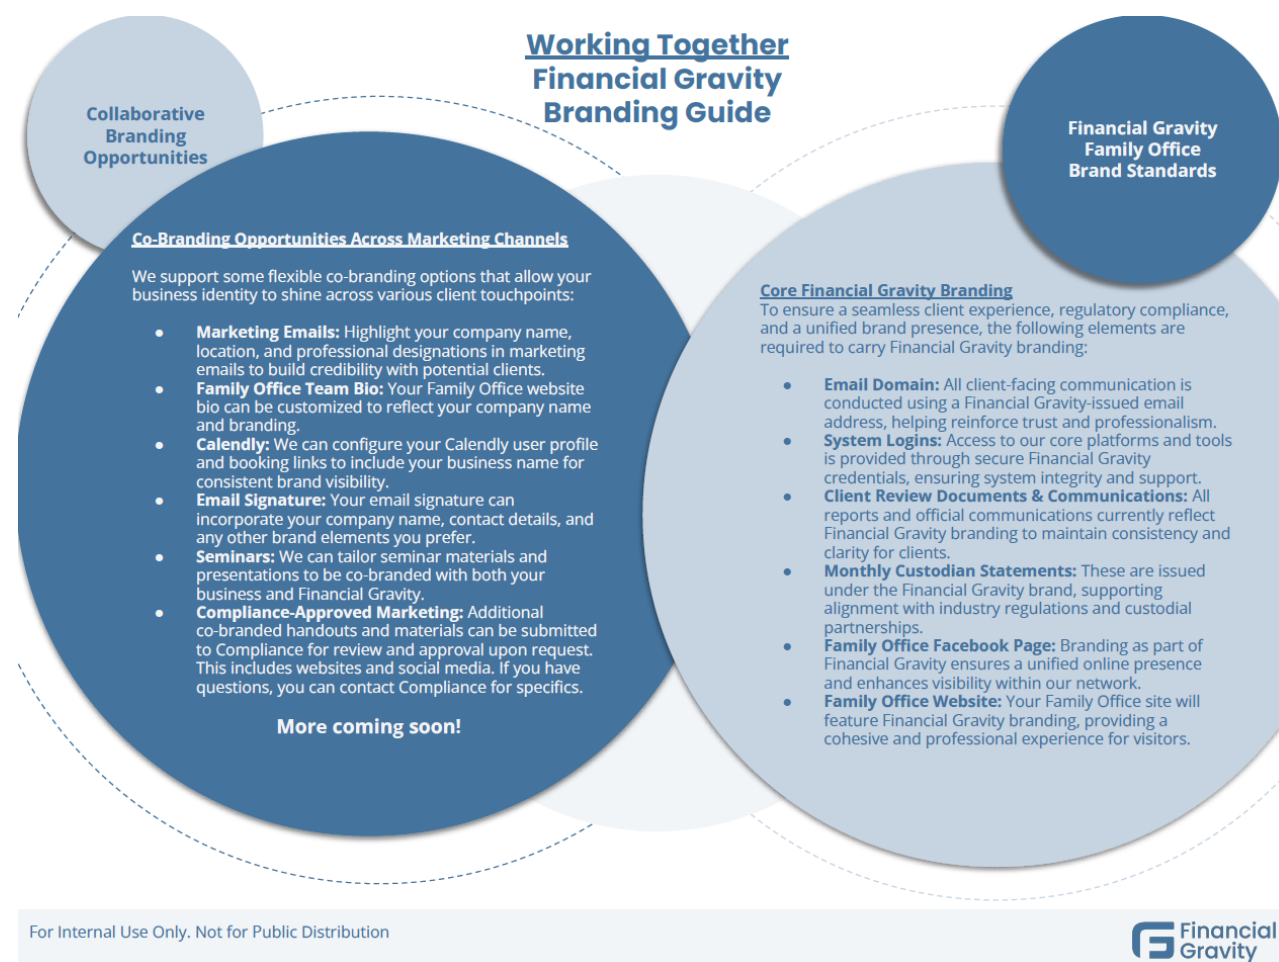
Working Together
Financial Gravity
Branding Guide

Collaborative Branding Opportunities

Co-Branding Opportunities Across Marketing Channels

We support some flexible co-branding options that allow your business identity to shine across various client touchpoints:

- **Marketing Emails:** Highlight your company name, location, and professional designations in marketing emails to build credibility with potential clients.
- **Family Office Team Bio:** Your Family Office website bio can be customized to reflect your company name and branding.
- **Calendly:** We can configure your Calendly user profile and booking links to include your business name for consistent brand visibility.
- **Email Signature:** Your email signature can incorporate your company name, contact details, and any other brand elements you prefer.
- **Seminars:** We can tailor seminar materials and presentations to be co-branded with both your business and Financial Gravity.
- **Compliance-Approved Marketing:** Additional co-branded handouts and materials can be submitted to Compliance for review and approval upon request. This includes websites and social media. If you have questions, you can contact Compliance for specifics.

More coming soon!

Financial Gravity Family Office Brand Standards

Core Financial Gravity Branding
To ensure a seamless client experience, regulatory compliance, and a unified brand presence, the following elements are required to carry Financial Gravity branding:

- **Email Domain:** All client-facing communication is conducted using a Financial Gravity-issued email address, helping reinforce trust and professionalism.
- **System Logins:** Access to our core platforms and tools is provided through secure Financial Gravity credentials, ensuring system integrity and support.
- **Client Review Documents & Communications:** All reports and official communications currently reflect Financial Gravity branding to maintain consistency and clarity for clients.
- **Monthly Custodian Statements:** These are issued under the Financial Gravity brand, supporting alignment with industry regulations and custodial partnerships.
- **Family Office Facebook Page:** Branding as part of Financial Gravity ensures a unified online presence and enhances visibility within our network.
- **Family Office Website:** Your Family Office site will feature Financial Gravity branding, providing a cohesive and professional experience for visitors.

For Internal Use Only. Not for Public Distribution

Financial Gravity